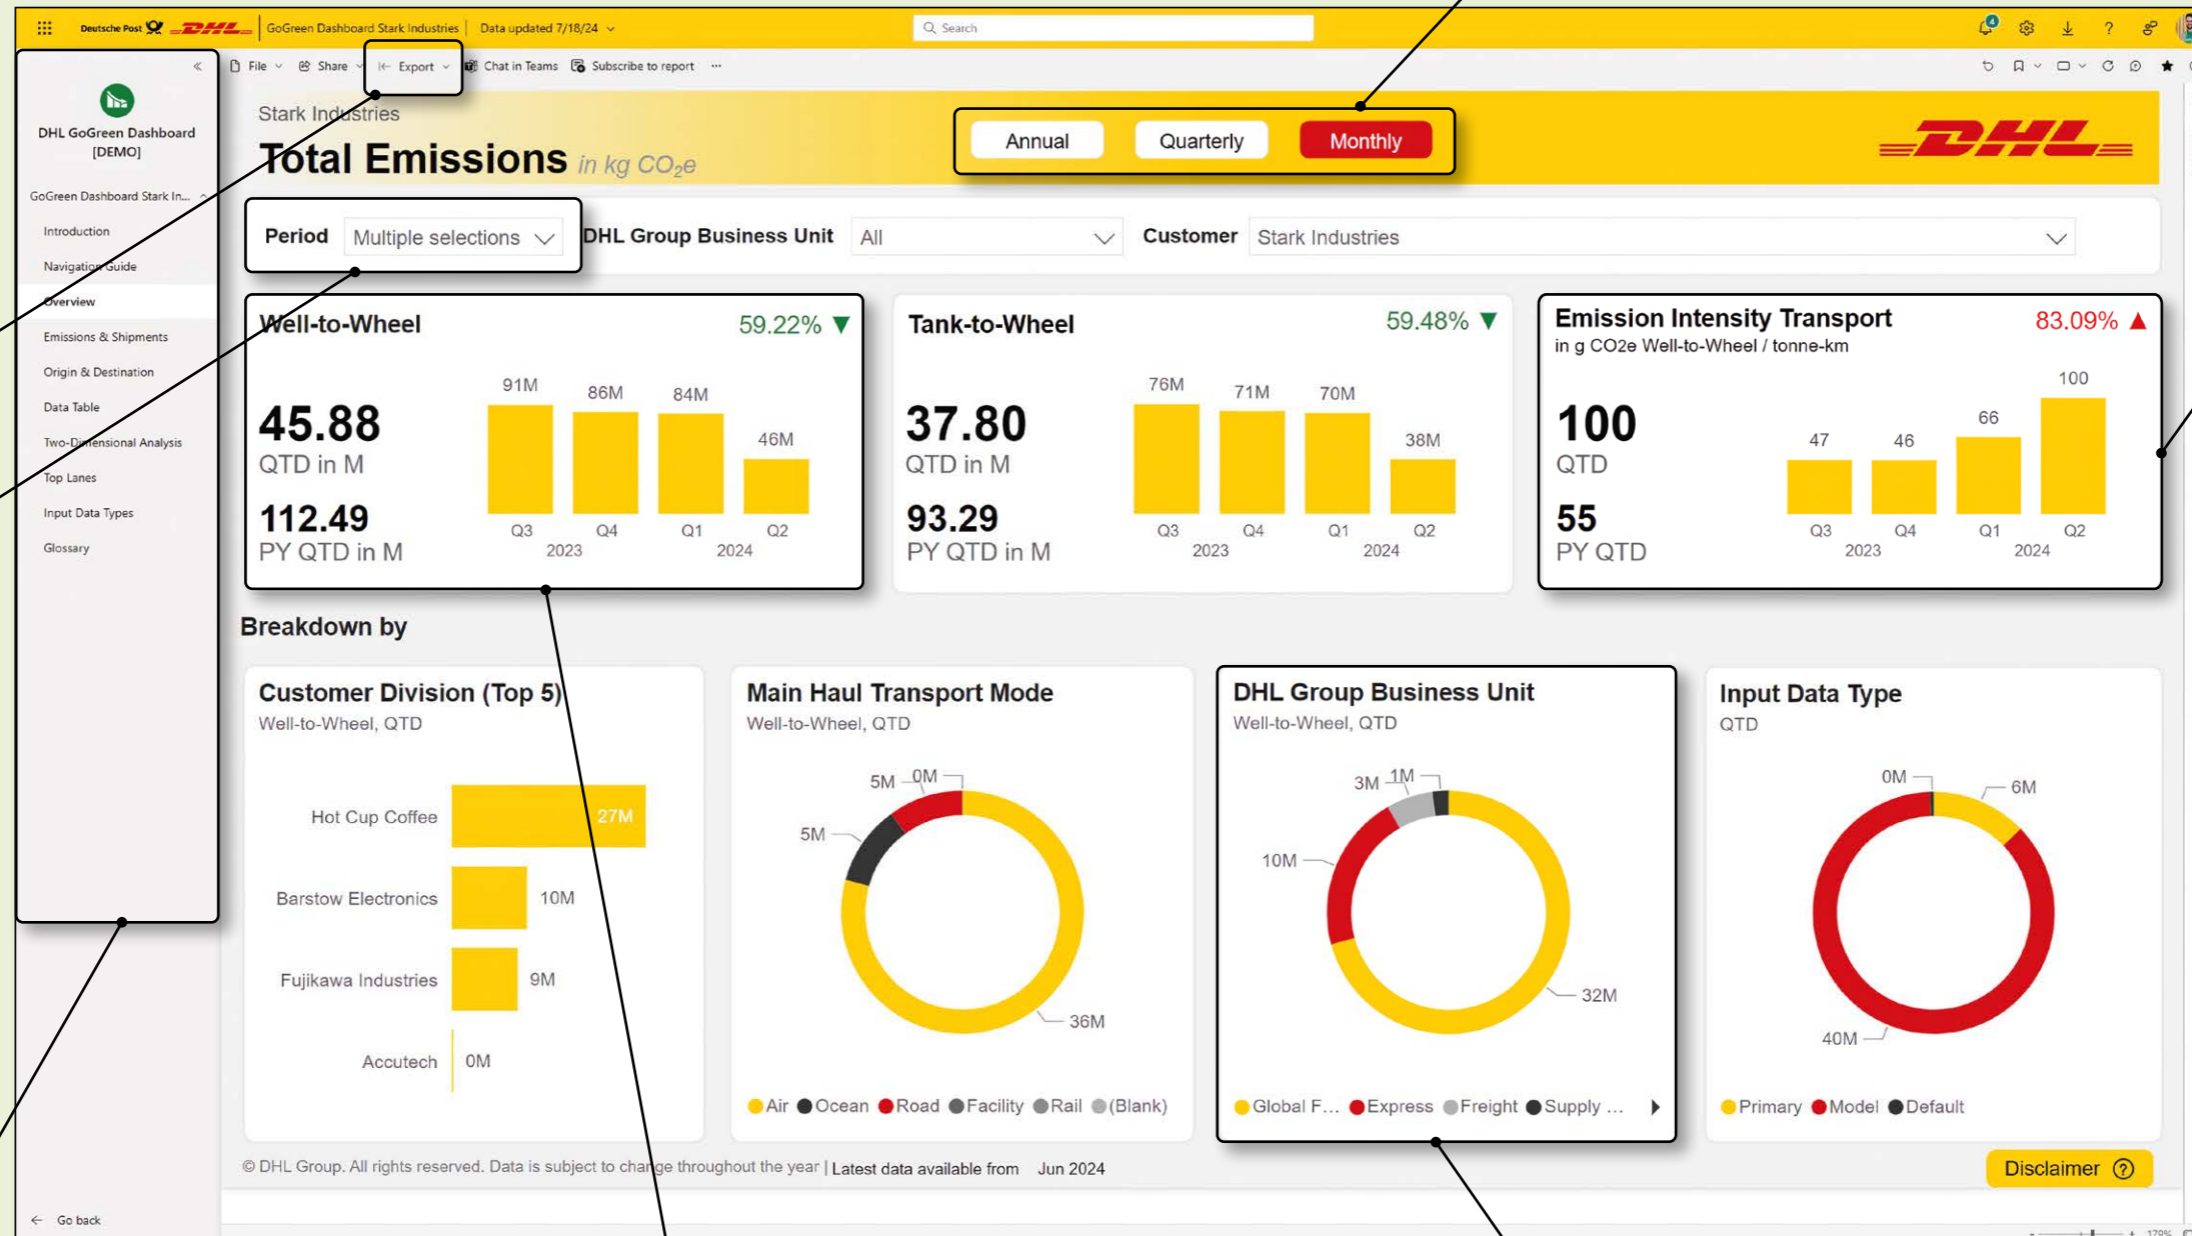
Deutsche Post DHL | GoGreen Dashboard Stark Industries | Data updated 7/18/24

Search

File Share Export Chat in Teams Subscribe to report ...

DHL GoGreen Dashboard [DEMO]

GoGreen Dashboard Stark In...

Introduction

Navigation Guide

Overview

Emissions & Shipments

Origin & Destination

Data Table

Two-Dimensional Analysis

Top Lanes

Input Data Types

Glossary

Go back

Stark Industries

Total Emissions in kg $CO_2e$

Annual Quarterly Monthly

DHL

Period Multiple selections

DHL Group Business Unit All

Customer Stark Industries

Well-to-Wheel 59.22% ▼

45.88
QTD in M

112.49
PY QTD in M

91M 86M 84M 46M
Q3 Q4 Q1 Q2
2023 2024

Tank-to-Wheel 59.48% ▼

37.80
QTD in M

93.29
PY QTD in M

76M 71M 70M 38M
Q3 Q4 Q1 Q2
2023 2024

Emission Intensity Transport 83.09% ▲
in g CO2e Well-to-Wheel / tonne-km

100
QTD

55
PY QTD

47 46 66 100
Q3 Q4 Q1 Q2
2023 2024

Breakdown by

Customer Division (Top 5)
Well-to-Wheel, QTD

Hot Cup Coffee 27M
Barstow Electronics 10M
Fujikawa Industries 9M
Accutech 0M

Main Haul Transport Mode
Well-to-Wheel, QTD

5M 0M
5M
36M

Air Ocean Road Facility Rail (Blank)

DHL Group Business Unit
Well-to-Wheel, QTD

3M 1M
10M
32M

Global F... Express Freight Supply ...

Input Data Type
QTD

0M 6M
40M

Primary Model Default

© DHL Group. All rights reserved. Data is subject to change throughout the year | Latest data available from Jun 2024

Disclaimer ?